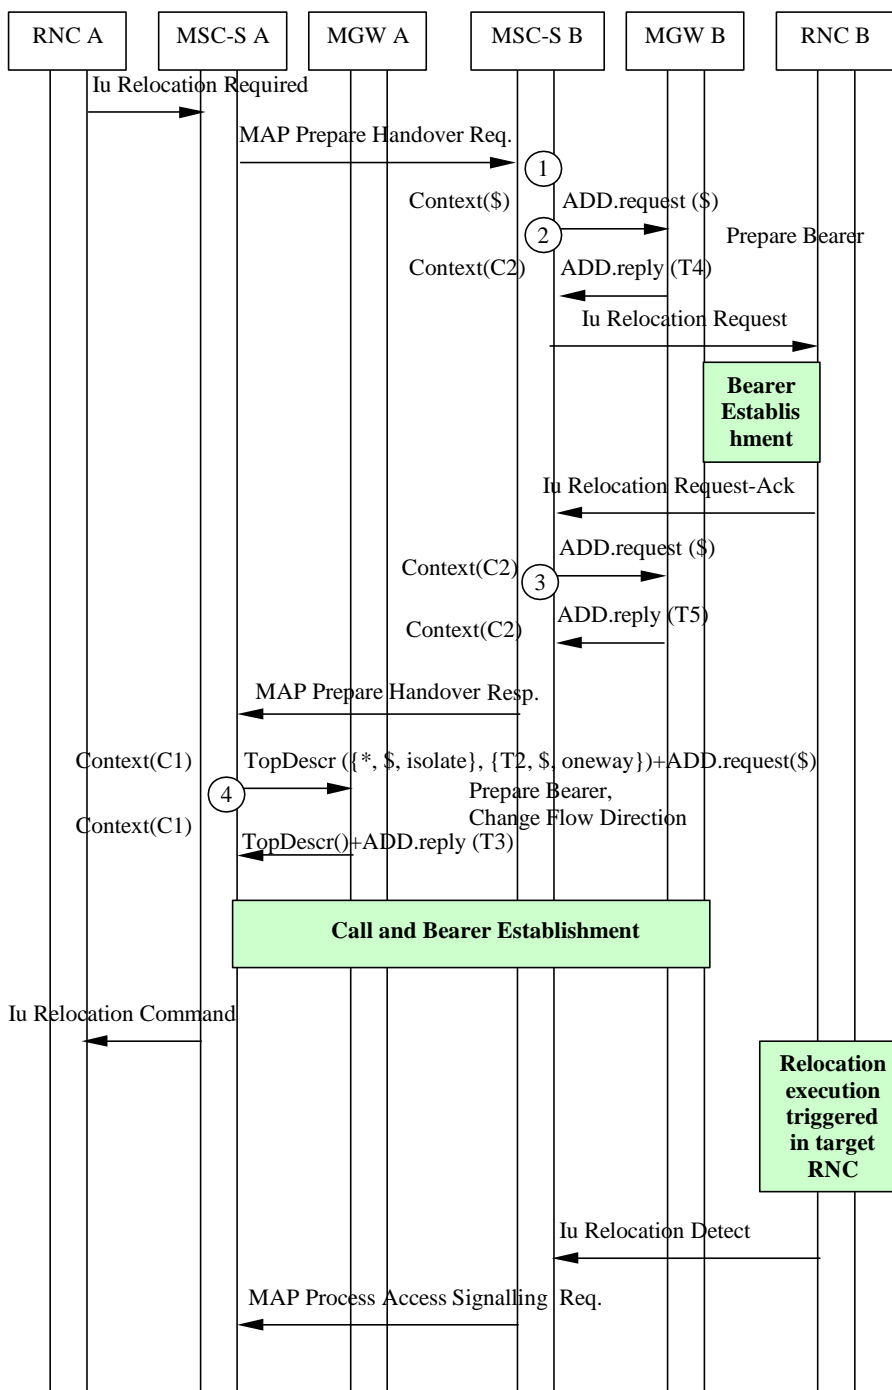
RNC A
MSC-S A
MGW A
MSC-S B
MGW B
RNC B

Iu Relocation Required

MAP Prepare Handover Req.

1

Context($)
ADD.request ($)
2
Prepare Bearer

Context(C2)
ADD.reply (T4)

Iu Relocation Request

Bearer Establishment

Iu Relocation Request-Ack

ADD.request ($)
Context(C2)
3

ADD.reply (T5)
Context(C2)

MAP Prepare Handover Resp.

Context(C1)
TopDescr ({*, $, isolate}, {T2, $, oneway})+ADD.request($)
4
Prepare Bearer, Change Flow Direction
Context(C1)
TopDescr()+ADD.reply (T3)

Call and Bearer Establishment

Iu Relocation Command

Relocation execution triggered in target RNC

Iu Relocation Detect

MAP Process Access Signalling Req.